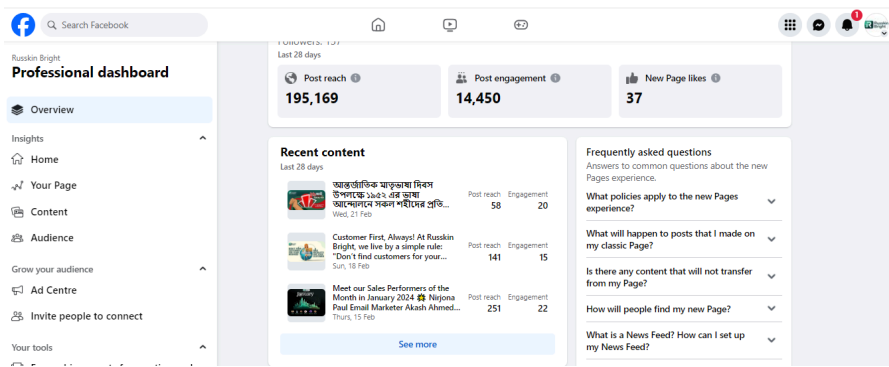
Search Facebook

1

Russkin Bright
Professional dashboard

Overview

Insights
Home
Your Page
Content
Audience

Grow your audience
Ad Centre
Invite people to connect

Your tools

Followers: 137
Last 28 days

Post reach
195,169

Post engagement
14,450

New Page likes
37

Recent content
Last 28 days

আন্তর্জাতিক মাতৃভাষা দিবস উপলক্ষে ১৯৫২ এর ভাষা আন্দোলনে সকল শহীদের প্রতি...
Wed, 21 Feb
Post reach 58
Engagement 20

Customer First, Always! At Russkin Bright, we live by a simple rule: "Don't find customers for your...
Sun, 18 Feb
Post reach 141
Engagement 15

Meet our Sales Performers of the Month in January 2024 Nirjona Paul Email Marketer Akash Ahmed...
Thurs, 15 Feb
Post reach 251
Engagement 22

See more

Frequently asked questions
Answers to common questions about the new Pages experience.

What policies apply to the new Pages experience?

What will happen to posts that I made on my classic Page?

Is there any content that will not transfer from my Page?

How will people find my new Page?

What is a News Feed? How can I set up my News Feed?